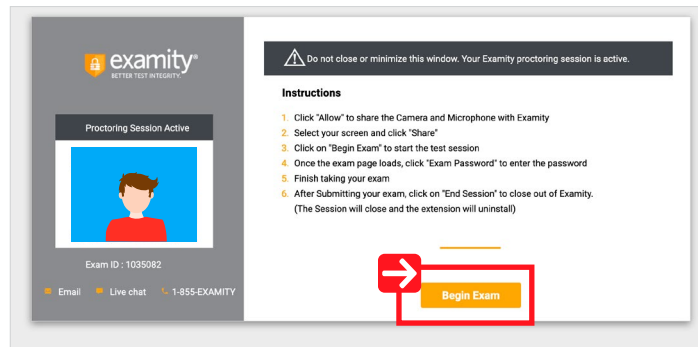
examity®
BETTER TEST INTEGRITY.

Proctoring Session Active

Exam ID : 1035082

Email Live chat 1-855-EXAMITY

Do not close or minimize this window. Your Examity proctoring session is active.

Instructions

1. Click "Allow" to share the Camera and Microphone with Examity
2. Select your screen and click "Share"
3. Click on "Begin Exam" to start the test session
4. Once the exam page loads, click "Exam Password" to enter the password
5. Finish taking your exam
6. After Submitting your exam, click on "End Session" to close out of Examity. (The Session will close and the extension will uninstall)

Begin Exam